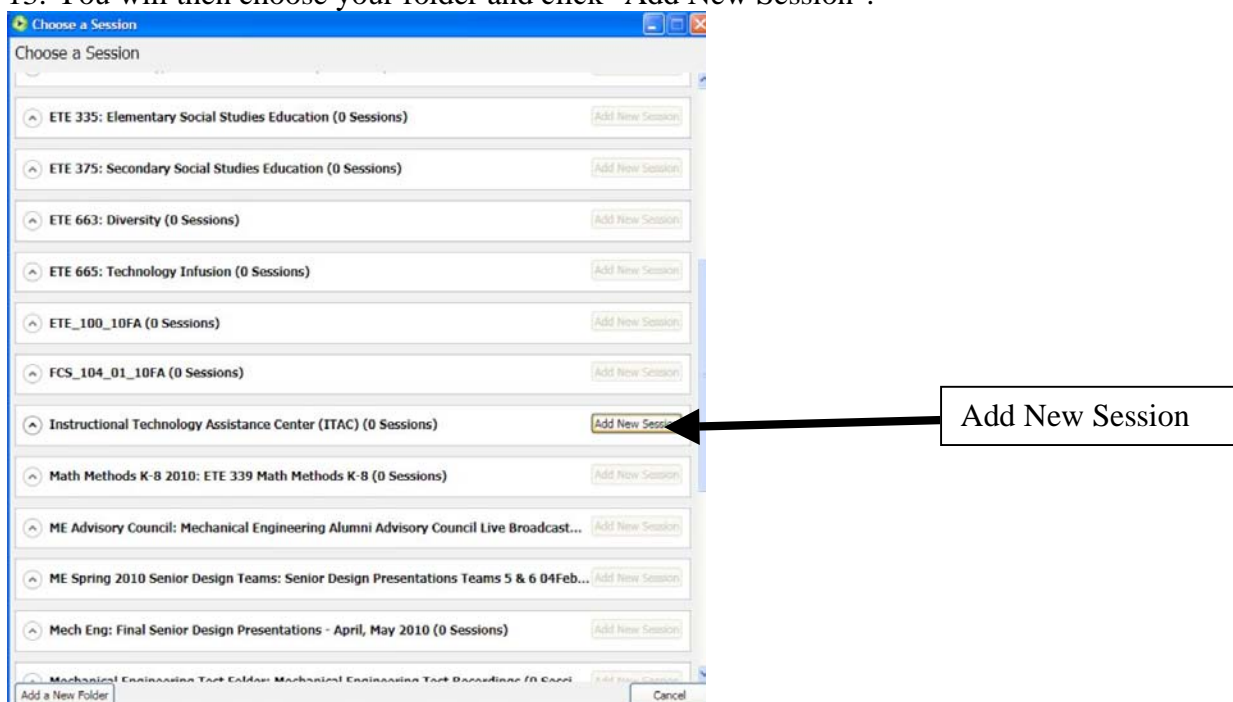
13. You will then choose your folder and click "Add New Session".

Choose a Session

Choose a Session

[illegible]

ETE 335: Elementary Social Studies Education (0 Sessions) Add New Session

ETE 375: Secondary Social Studies Education (0 Sessions) Add New Session

ETE 663: Diversity (0 Sessions) Add New Session

ETE 665: Technology Infusion (0 Sessions) Add New Session

ETE_100_10FA (0 Sessions) Add New Session

FCS_104_01_10FA (0 Sessions) Add New Session

Instructional Technology Assistance Center (ITAC) (0 Sessions) Add New Sess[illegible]

Add New Session

Math Methods K-8 2010: ETE 339 Math Methods K-8 (0 Sessions) Add New Session

ME Advisory Council: Mechanical Engineering Alumni Advisory Council Live Broadcast... Add New Session

ME Spring 2010 Senior Design Teams: Senior Design Presentations Teams 5 & 6 04Feb... Add New Session

Mech Eng: Final Senior Design Presentations - April, May 2010 (0 Sessions) Add New Session

Mechanical Engineering Test Folder: Mechanical Engineering Test Recordings (0 Sessi... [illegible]

Add a New Folder

Cancel